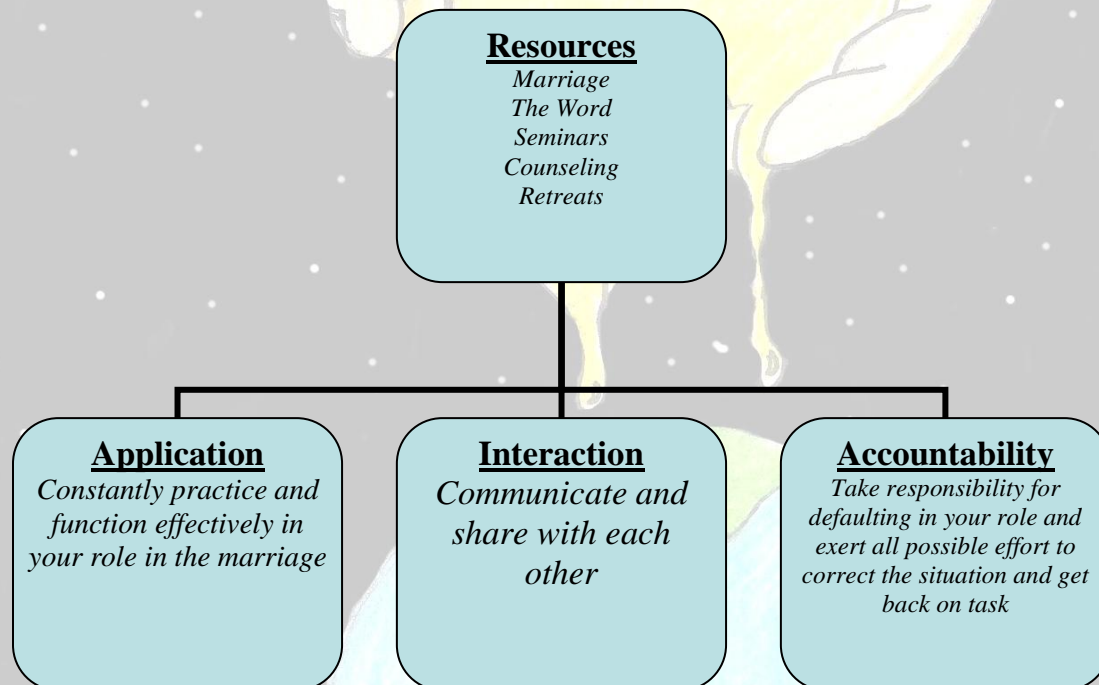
Resources
Marriage
The Word
Seminars
Counseling
Retreats

Application
Constantly practice and function effectively in your role in the marriage

Interaction
Communicate and share with each other

Accountability
Take responsibility for defaulting in your role and exert all possible effort to correct the situation and get back on task